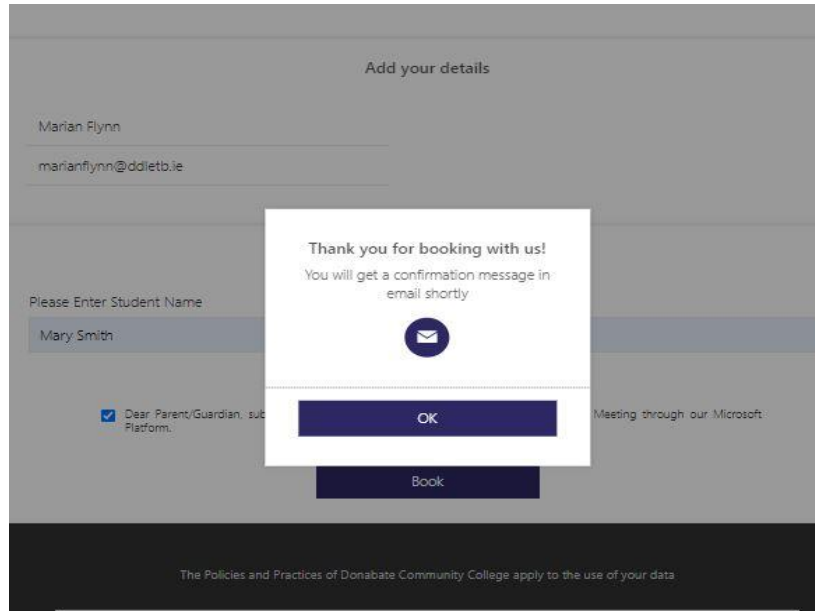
Add your details

Marian Flynn

marianflynn@ddletb.ie

Please Enter Student Name

Mary Smith

Dear Parent/Guardian, sub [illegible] Meeting through our Microsoft Platform.

Thank you for booking with us!

You will get a confirmation message in email shortly

OK

Book

The Policies and Practices of Donabate Community College apply to the use of your data